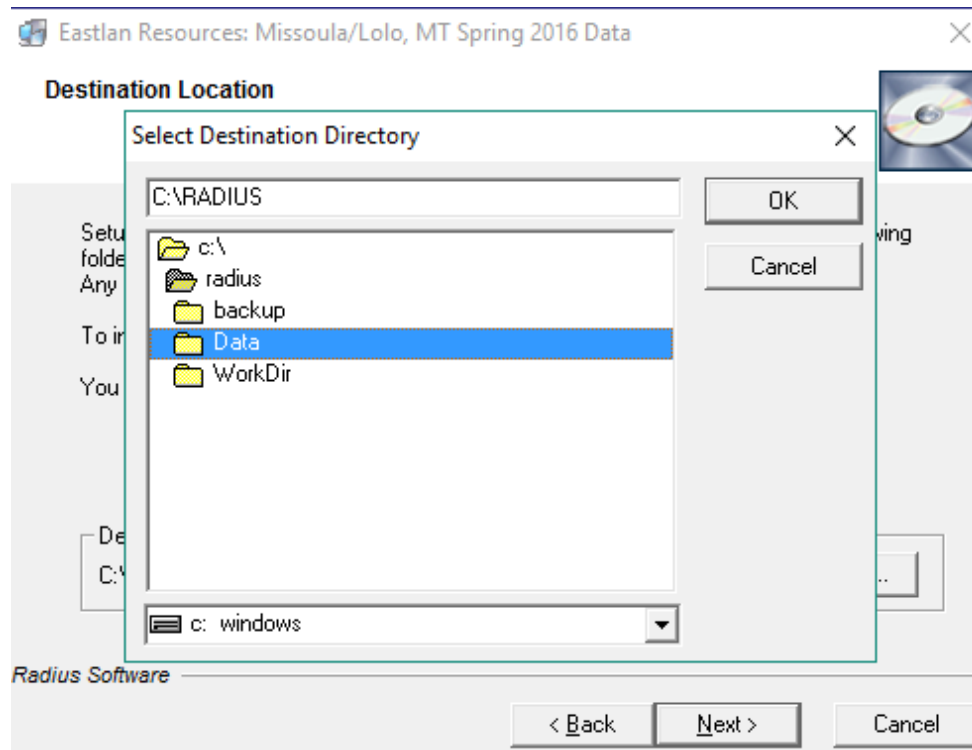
Eastlan Resources: Missoula/Lolo, MT Spring 2016 Data

Destination Location

Select Destination Directory

C:\RADIUS

OK

Cancel

c:\
radius
backup
Data
WorkDir

c: windows

Setu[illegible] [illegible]ving
folde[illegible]
Any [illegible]

To i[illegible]

You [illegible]

De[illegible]
C:\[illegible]

Radius Software

< Back
Next >
Cancel